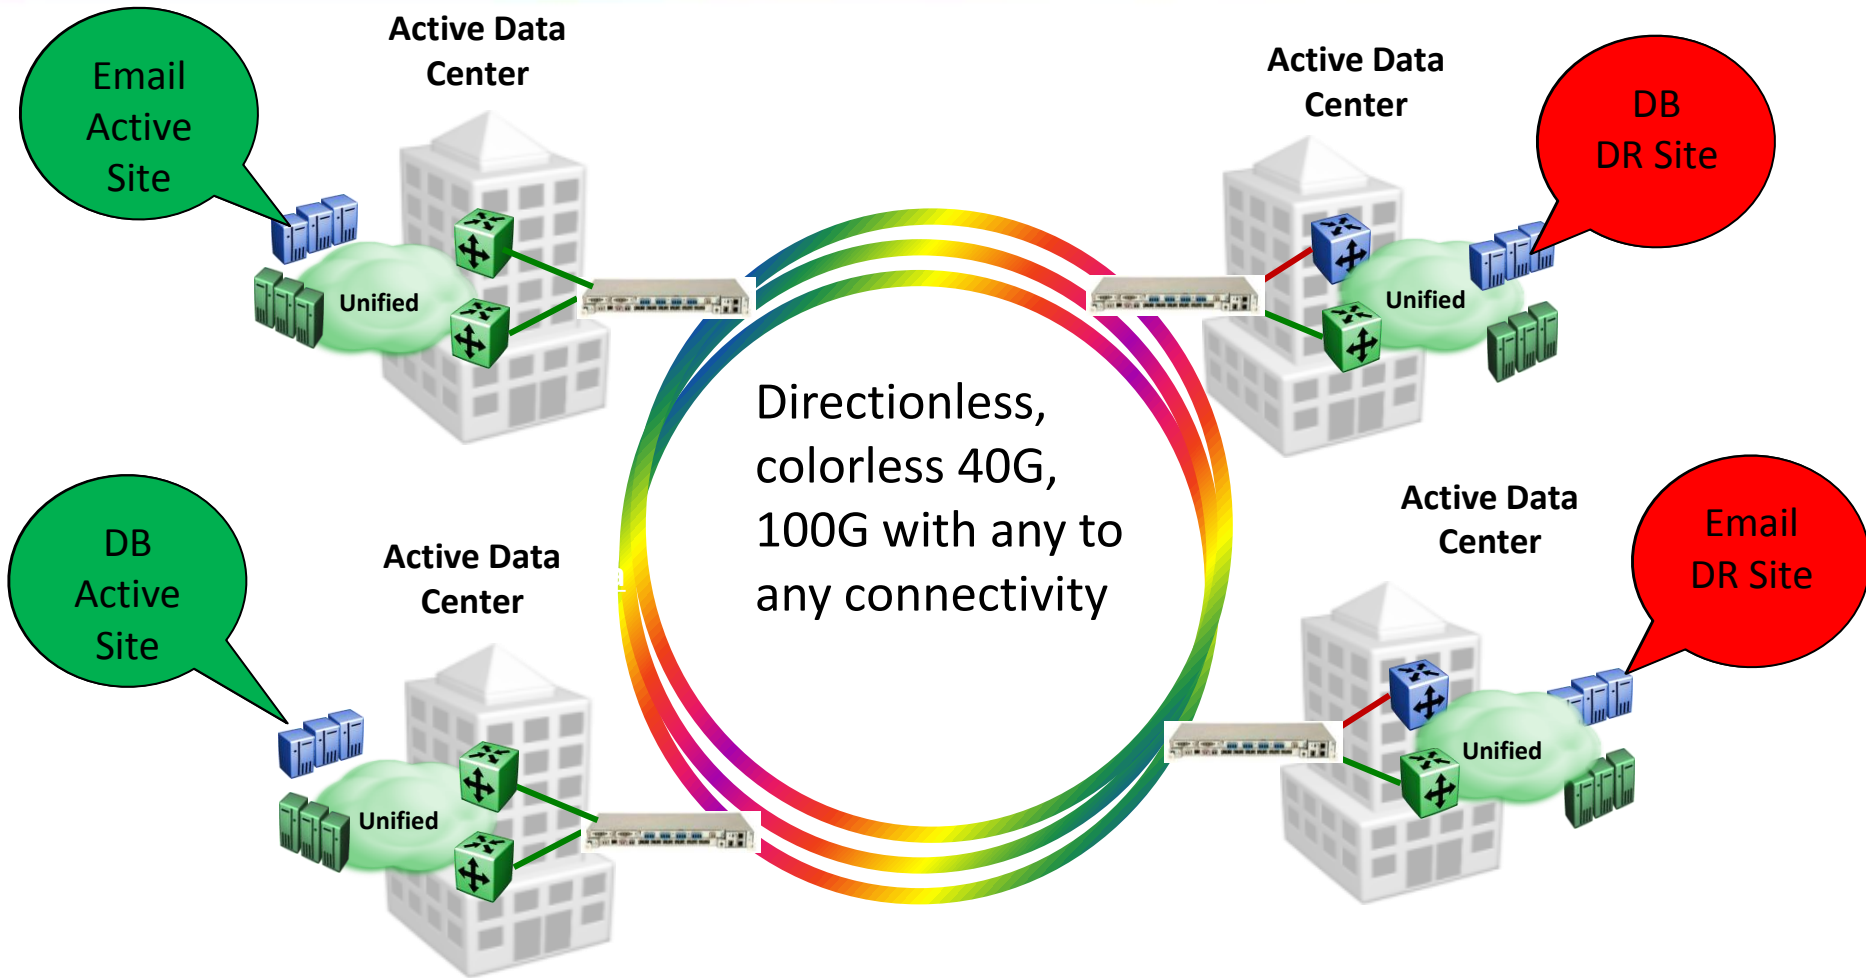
Email Active Site

Active Data Center

Unified

Active Data Center

DB DR Site

Unified

Directionless, colorless 40G, 100G with any to any connectivity

DB Active Site

Active Data Center

Unified

Active Data Center

Email DR Site

Unified